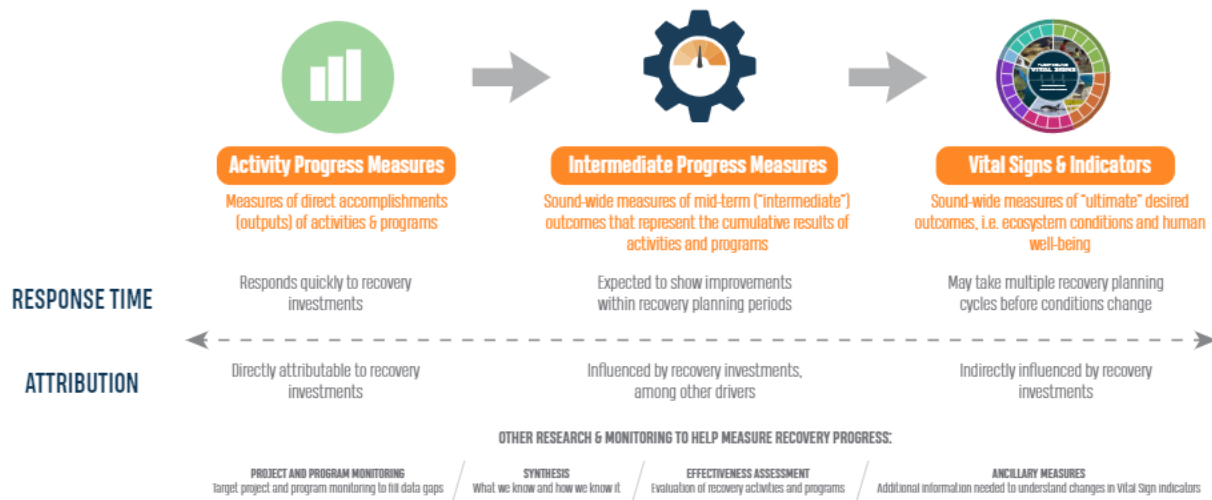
Activity Progress Measures

Measures of direct accomplishments (outputs) of activities & programs

Intermediate Progress Measures

Sound-wide measures of mid-term ("intermediate") outcomes that represent the cumulative results of activities and programs

VITAL SIGNS

Vital Signs & Indicators

Sound-wide measures of "ultimate" desired outcomes, i.e. ecosystem conditions and human well-being

RESPONSE TIME

Responds quickly to recovery investments

Expected to show improvements within recovery planning periods

May take multiple recovery planning cycles before conditions change

ATTRIBUTION

Directly attributable to recovery investments

Influenced by recovery investments, among other drivers

Indirectly influenced by recovery investments

OTHER RESEARCH & MONITORING TO HELP MEASURE RECOVERY PROGRESS:

PROJECT AND PROGRAM MONITORING
Target project and program monitoring to fill data gaps

SYNTHESIS
What we know and how we know it

EFFECTIVENESS ASSESSMENT
Evaluation of recovery activities and programs

ANCILLARY MEASURES
Additional information needed to understand changes in Vital Sign indicators